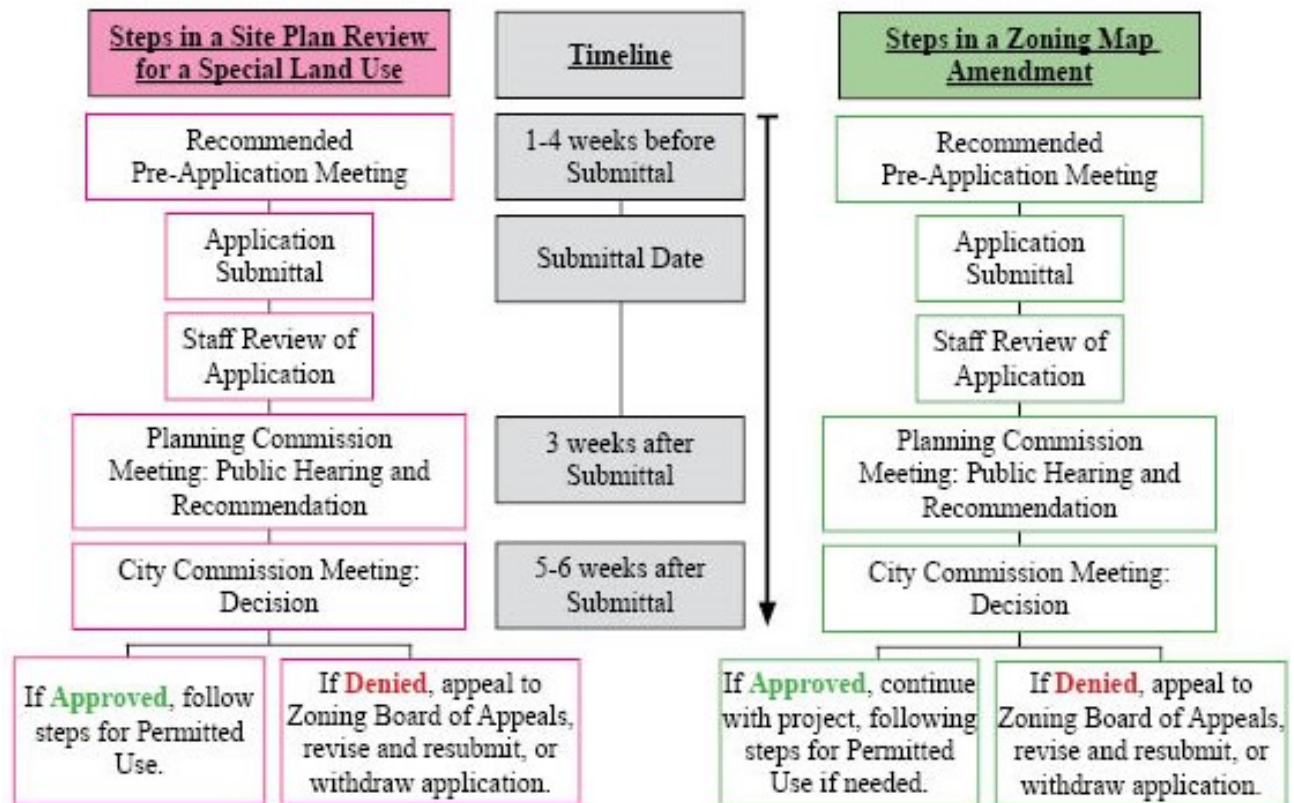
Steps in a Site Plan Review for a Special Land Use

Recommended Pre-Application Meeting

Application Submittal

Staff Review of Application

Planning Commission Meeting: Public Hearing and Recommendation

City Commission Meeting: Decision

If Approved, follow steps for Permitted Use.

If Denied, appeal to Zoning Board of Appeals, revise and resubmit, or withdraw application.

Timeline

1-4 weeks before Submittal

Submittal Date

3 weeks after Submittal

5-6 weeks after Submittal

Steps in a Zoning Map Amendment

Recommended Pre-Application Meeting

Application Submittal

Staff Review of Application

Planning Commission Meeting: Public Hearing and Recommendation

City Commission Meeting: Decision

If Approved, continue with project, following steps for Permitted Use if needed.

If Denied, appeal to Zoning Board of Appeals, revise and resubmit, or withdraw application.